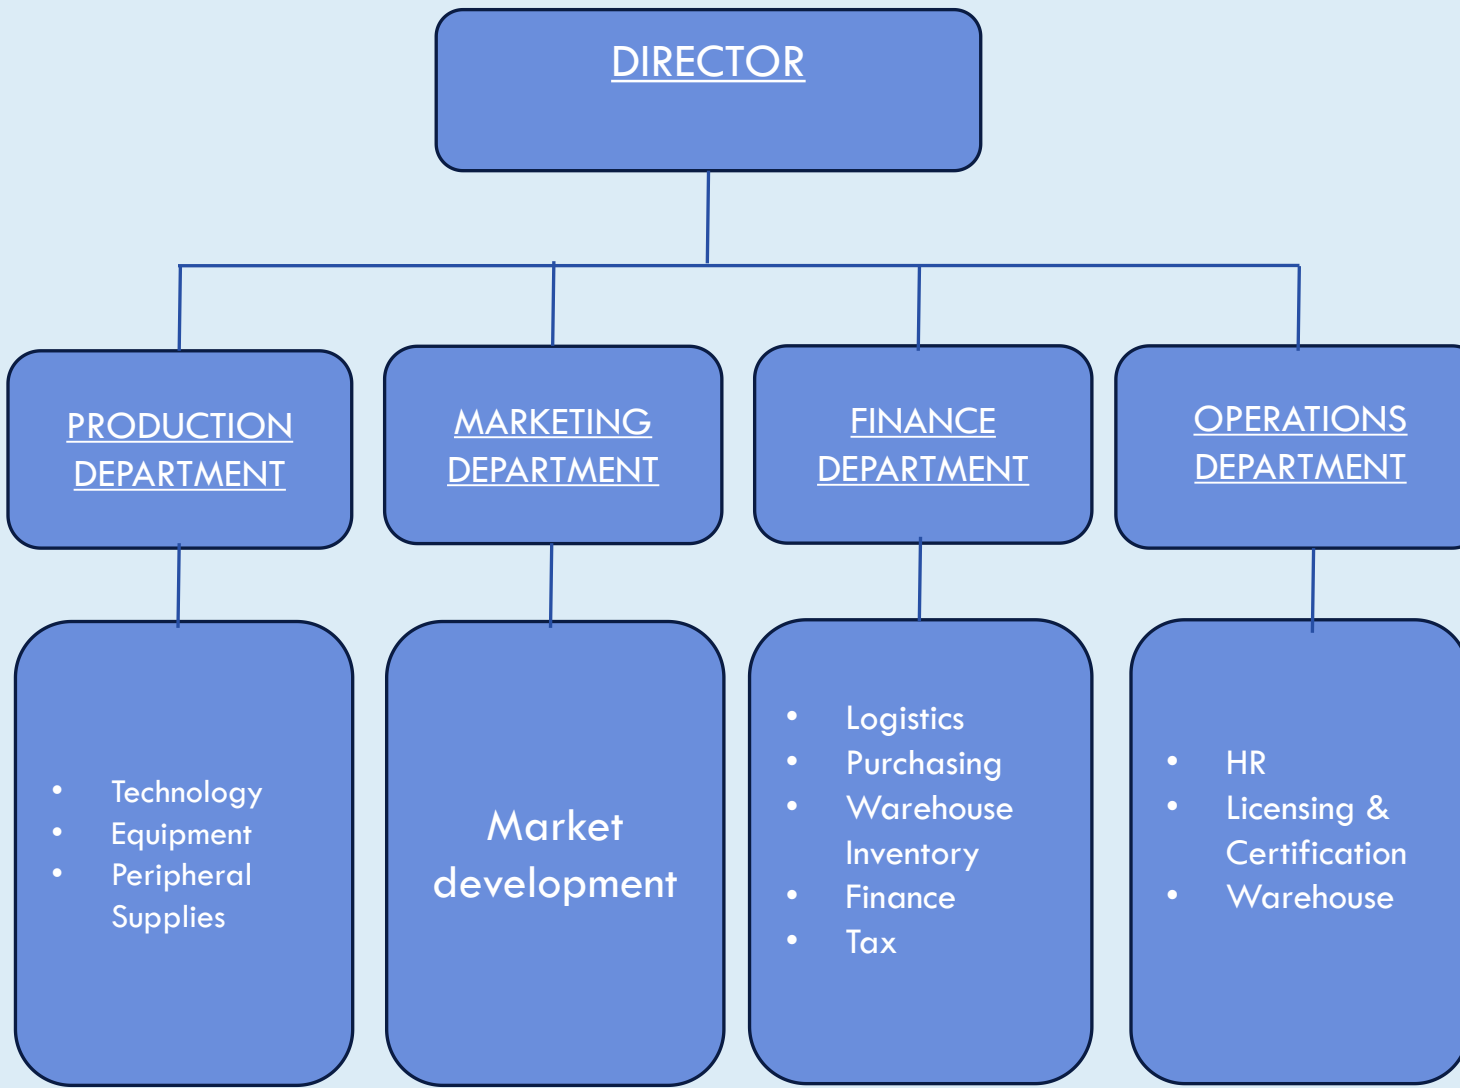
DIRECTOR

PRODUCTION DEPARTMENT

MARKETING DEPARTMENT

FINANCE DEPARTMENT

OPERATIONS DEPARTMENT

- Technology
- Equipment
- Peripheral Supplies

Market development

- Logistics
- Purchasing
- Warehouse Inventory
- Finance
- Tax

- HR
- Licensing & Certification
- Warehouse